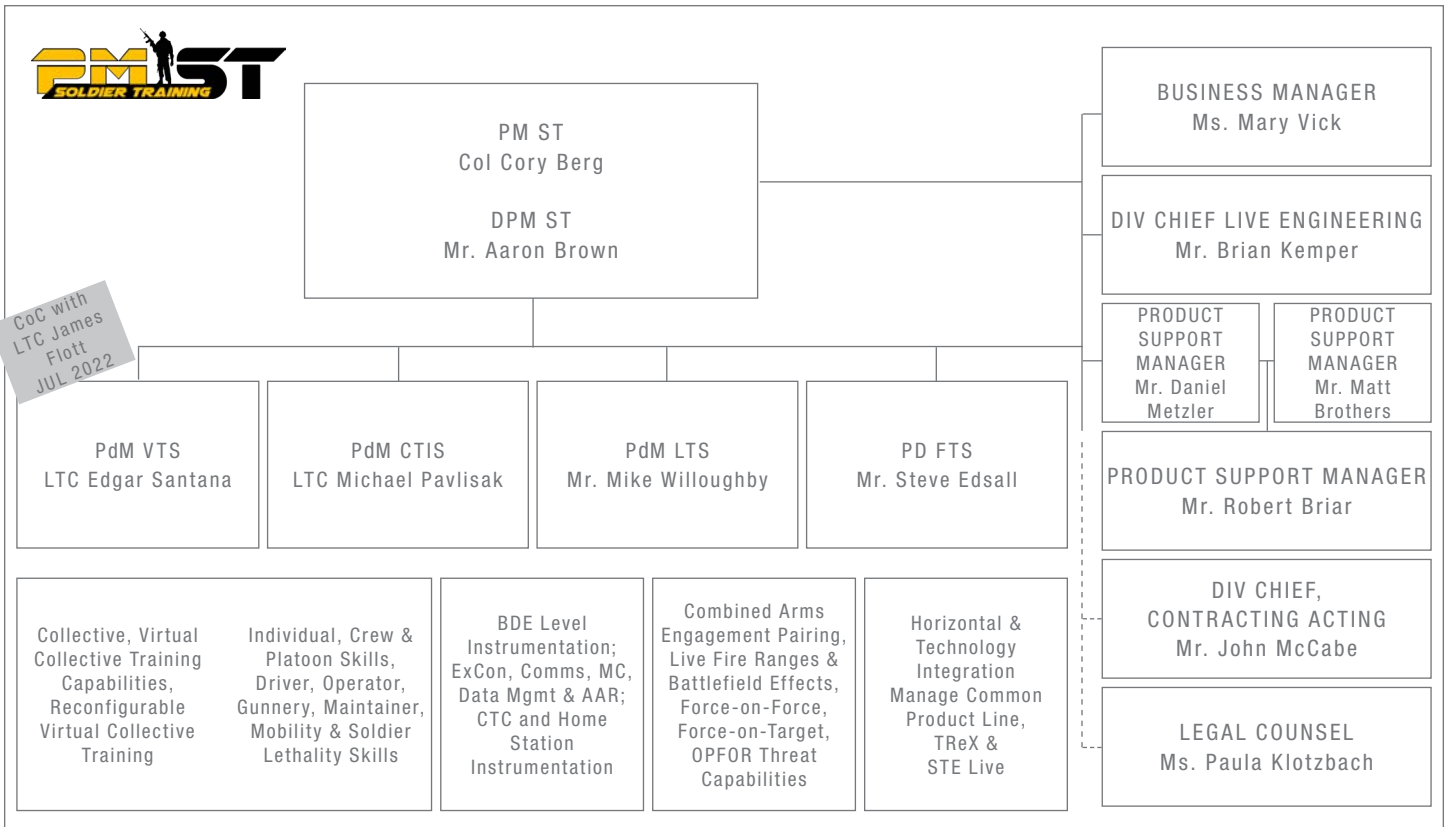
PM ST
SOLDIER TRAINING

PM ST
Col Cory Berg

DPM ST
Mr. Aaron Brown

CoC with LTC James Flott JUL 2022

BUSINESS MANAGER
Ms. Mary Vick

DIV CHIEF LIVE ENGINEERING
Mr. Brian Kemper

PRODUCT SUPPORT MANAGER
Mr. Daniel Metzler

PRODUCT SUPPORT MANAGER
Mr. Matt Brothers

PRODUCT SUPPORT MANAGER
Mr. Robert Briar

DIV CHIEF, CONTRACTING ACTING
Mr. John McCabe

LEGAL COUNSEL
Ms. Paula Klotzbach

PdM VTS
LTC Edgar Santana

PdM CTIS
LTC Michael Pavlisak

PdM LTS
Mr. Mike Willoughby

PD FTS
Mr. Steve Edsall

Collective, Virtual Collective Training Capabilities, Reconfigurable Virtual Collective Training

Individual, Crew & Platoon Skills, Driver, Operator, Gunnery, Maintainer, Mobility & Soldier Lethality Skills

BDE Level Instrumentation; ExCon, Comms, MC, Data Mgmt & AAR; CTC and Home Station Instrumentation

Combined Arms Engagement Pairing, Live Fire Ranges & Battlefield Effects, Force-on-Force, Force-on-Target, OPFOR Threat Capabilities

Horizontal & Technology Integration Manage Common Product Line, TReX & STE Live